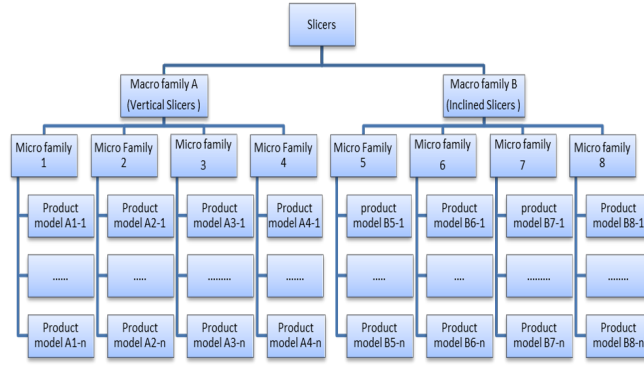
Slicers

Macro family A (Vertical Slicers )

Macro family B (Inclined Slicers )

Micro family 1

Micro Family 2

Micro family 3

Micro Family 4

Micro Family 5

Micro Family 6

Micro Family 7

Micro family 8

Product model A1-1

......

Product model A1-n

Product model A2-1

.....

Product model A2-n

Product model A3-1

.........

Product model A3-n

Product model A4-1

.......

Product model A4-n

product model B5-1

.....

Product model B5-n

Product model B6-1

....

Product model B6-n

product model B7-1

.........

Product model B7-n

Product model B8-1

.........

Product model B8-n